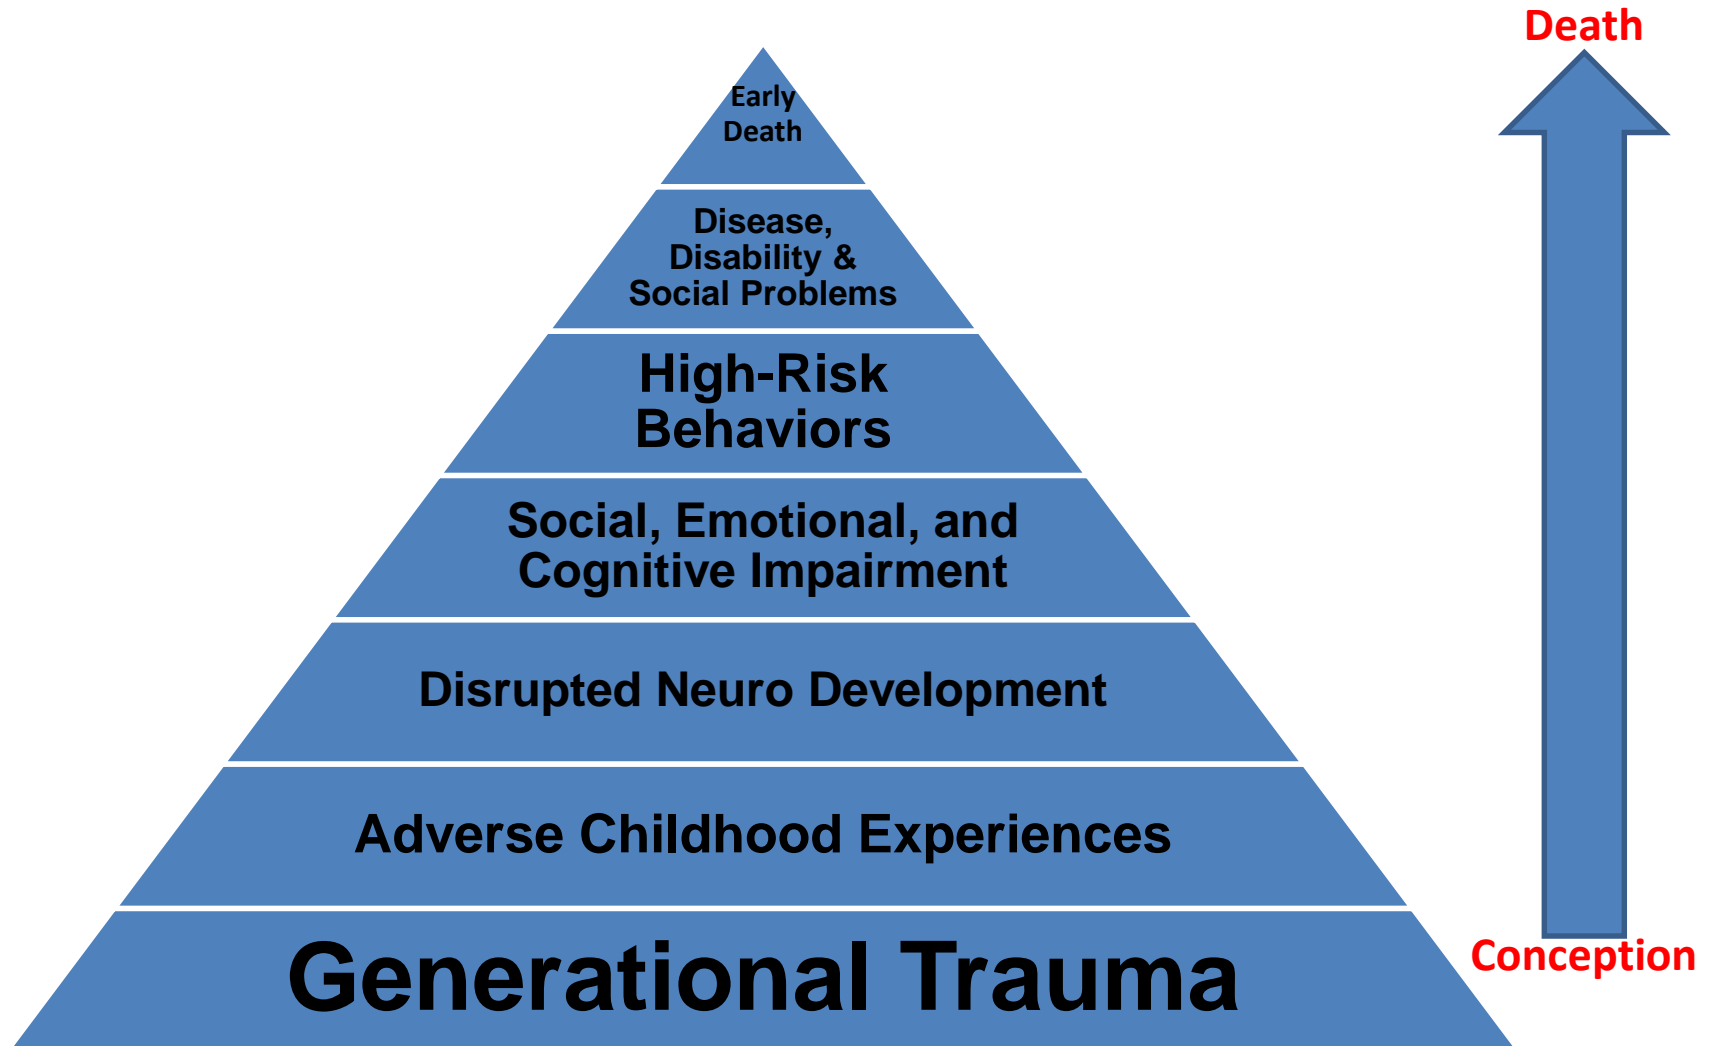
Death

Early Death

Disease, Disability & Social Problems

High-Risk Behaviors

Social, Emotional, and Cognitive Impairment

Disrupted Neuro Development

Adverse Childhood Experiences

Generational Trauma

Conception